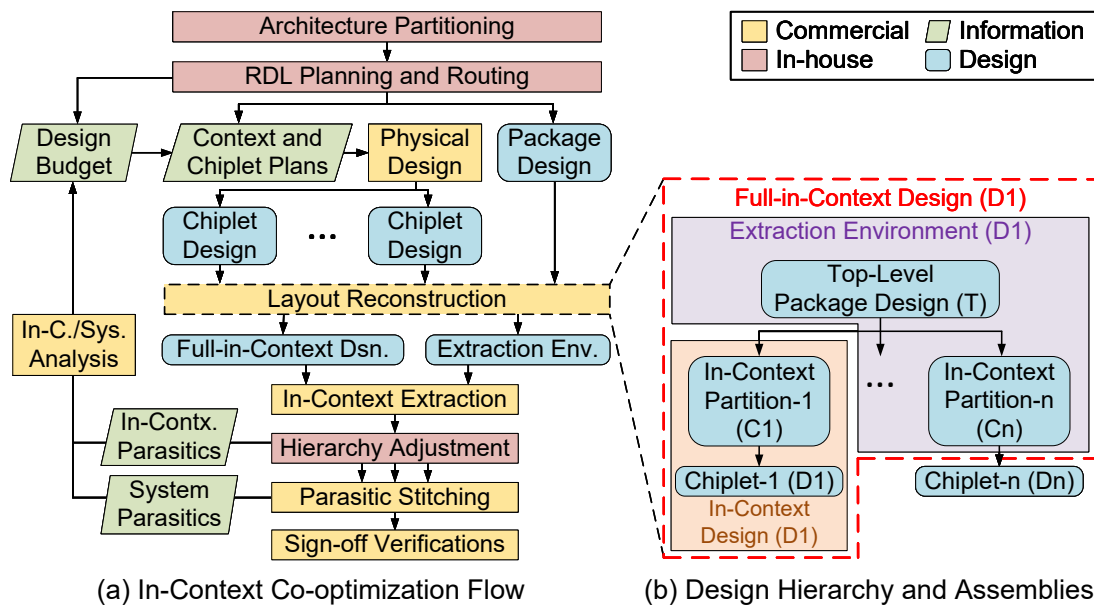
Commercial
Information
In-house
Design

Architecture Partitioning

RDL Planning and Routing

Design Budget

Context and Chiplet Plans

Physical Design

Package Design

Chiplet Design

...

Chiplet Design

Layout Reconstruction

In-C./Sys. Analysis

Full-in-Context Dsn.

Extraction Env.

In-Context Extraction

In-Contx. Parasitics

Hierarchy Adjustment

System Parasitics

Parasitic Stitching

Sign-off Verifications

(a) In-Context Co-optimization Flow

Full-in-Context Design (D1)

Extraction Environment (D1)

Top-Level Package Design (T)

In-Context Partition-1 (C1)

...

In-Context Partition-n (Cn)

Chiplet-1 (D1)

Chiplet-n (Dn)

In-Context Design (D1)

(b) Design Hierarchy and Assemblies